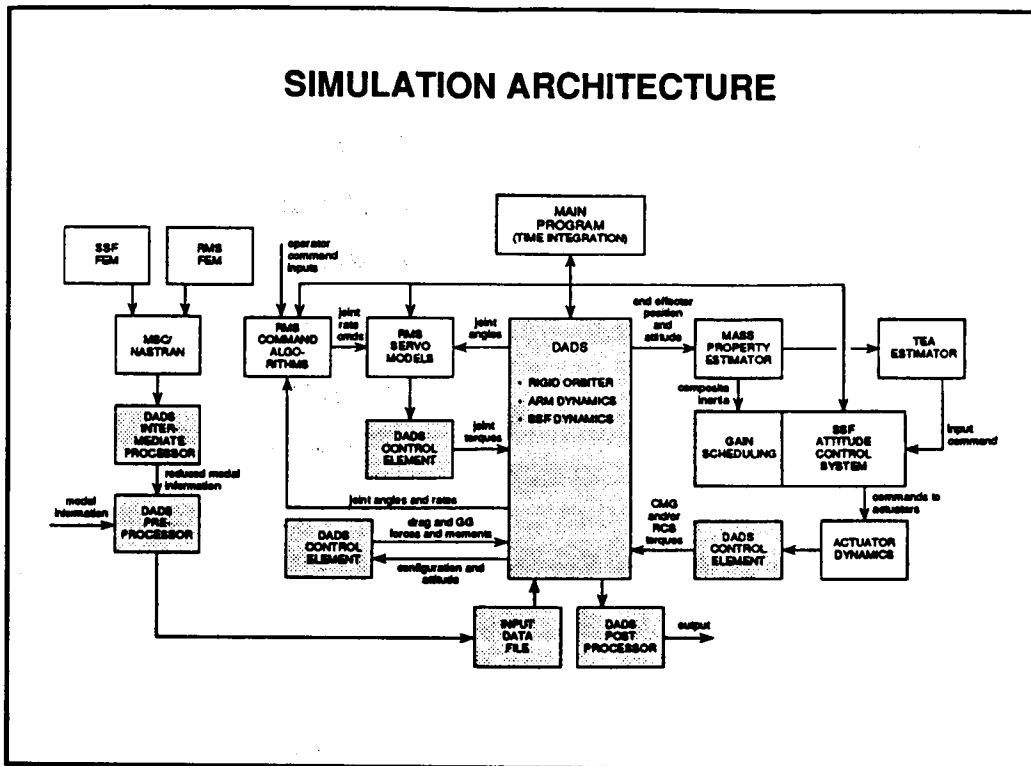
SIMULATION ARCHITECTURE

MAIN PROGRAM (TIME INTEGRATION)

SSF FEM

RMS FEM

operator command inputs

MSC/ NASTRAN

RMS COMMAND ALGO-RITHMS

joint rate cmds

RMS SERVO MODELS

joint angles

DADS

• RIGID ORBITER
• ARM DYNAMICS
• SSF DYNAMICS

end effector position and attitude

MASS PROPERTY ESTIMATOR

TEA ESTIMATOR

composite inertia

DADS INTER-MEDIATE PROCESSOR

DADS CONTROL ELEMENT

joint torques

GAIN SCHEDULING

SSF ATTITUDE CONTROL SYSTEM

input command

reduced model information

model information

DADS PRE-PROCESSOR

joint angles and rates

CMG and/or RCS torques

commands to actuators

DADS CONTROL ELEMENT

drag and GG forces and moments

configuration and attitude

DADS CONTROL ELEMENT

ACTUATOR DYNAMICS

INPUT DATA FILE

DADS POST PROCESSOR

output